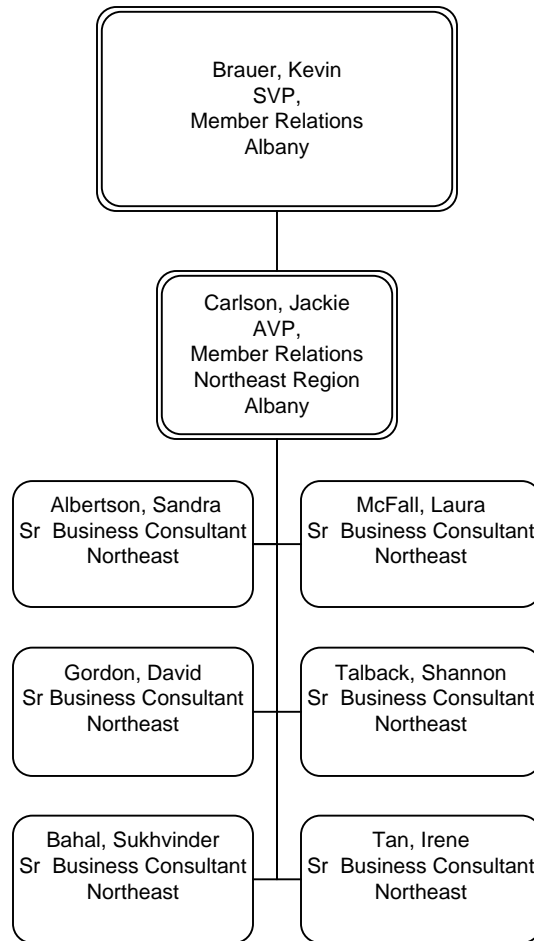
Brauer, Kevin
SVP,
Member Relations
Albany

Carlson, Jackie
AVP,
Member Relations
Northeast Region
Albany

Albertson, Sandra
Sr Business Consultant
Northeast

McFall, Laura
Sr Business Consultant
Northeast

Gordon, David
Sr Business Consultant
Northeast

Talback, Shannon
Sr Business Consultant
Northeast

Bahal, Sukhvinder
Sr Business Consultant
Northeast

Tan, Irene
Sr Business Consultant
Northeast